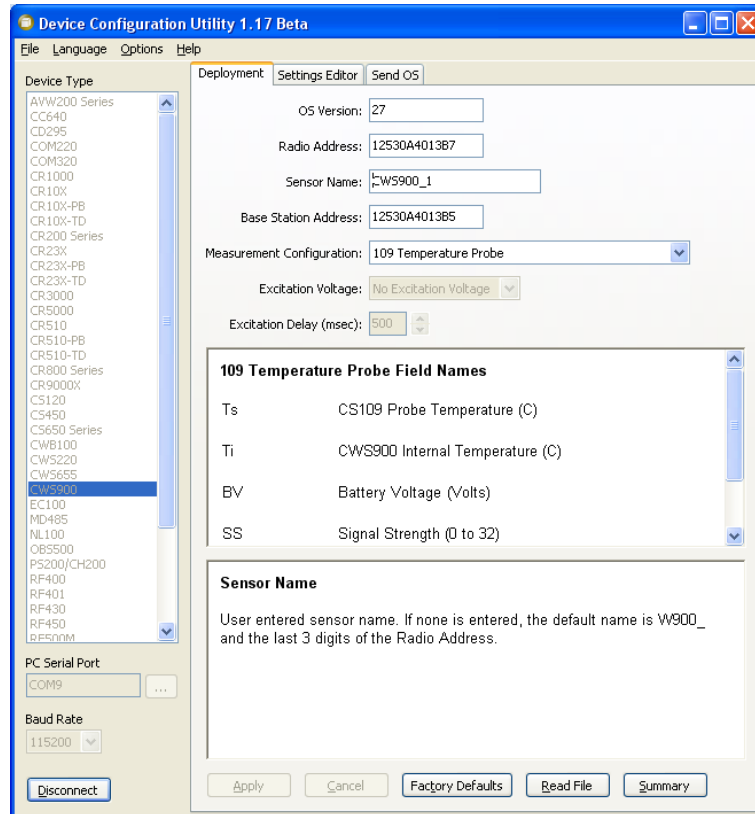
Device Configuration Utility 1.17 Beta

File Language Options Help

Device Type

AVW200 Series
CC640
CD295
COM220
COM320
CR1000
CR10X
CR10X-PB
CR10X-TD
CR200 Series
CR23X
CR23X-PB
CR23X-TD
CR3000
CR5000
CR510
CR510-PB
CR510-TD
CR800 Series
CR9000X
CS120
CS450
CS650 Series
CWB100
CWS220
CWS655
CWS900
EC100
MD485
NL100
OBS500
PS200/CH200
RF400
RF401
RF430
RF450
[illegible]

PC Serial Port

COM9

...

Baud Rate

115200

Disconnect

Deployment | Settings Editor | Send OS

OS Version: 27

Radio Address: 12530A4013B7

Sensor Name: CWS900_1

Base Station Address: 12530A4013B5

Measurement Configuration: 109 Temperature Probe

Excitation Voltage: No Excitation Voltage

Excitation Delay (msec): 500

109 Temperature Probe Field Names

| Ts | CS109 Probe Temperature (C) |
|---|---|
| Ti | CWS900 Internal Temperature (C) |
| BV | Battery Voltage (Volts) |
| SS | Signal Strength (0 to 32) |

Sensor Name

User entered sensor name. If none is entered, the default name is W900_ and the last 3 digits of the Radio Address.

Apply Cancel Factory Defaults Read File Summary